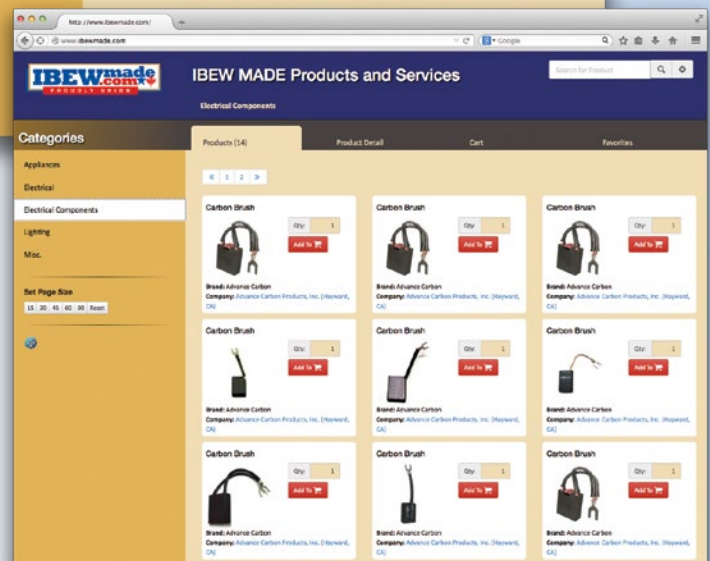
http://www.ibewmade.com/

www.ibewmade.com

Google

IBEWmade.com
PROUDLY UNION

IBEW MADE Products and Services

Electrical Components

Search for Product

Categories

Appliances

Electrical

Electrical Components

Lighting

Misc.

Set Page Size

15 30 45 60 90 Reset

Products (14)

Product Detail

Cart

Favorites

« 1 2 »

Carbon Brush
Qty: 1
Add To
Brand: Advance Carbon
Company: Advance Carbon Products, Inc. (Hayward, CA)

Carbon Brush
Qty: 1
Add To
Brand: Advance Carbon
Company: Advance Carbon Products, Inc. (Hayward, CA)

Carbon Brush
Qty: 1
Add To
Brand: Advance Carbon
Company: Advance Carbon Products, Inc. (Hayward, CA)

Carbon Brush
Qty: 1
Add To
Brand: Advance Carbon
Company: Advance Carbon Products, Inc. (Hayward, CA)

Carbon Brush
Qty: 1
Add To
Brand: Advance Carbon
Company: Advance Carbon Products, Inc. (Hayward, CA)

Carbon Brush
Qty: 1
Add To
Brand: Advance Carbon
Company: Advance Carbon Products, Inc. (Hayward, CA)

Carbon Brush
Qty: 1
Add To
Brand: Advance Carbon
Company: Advance Carbon Products, Inc. (Hayward, CA)

Carbon Brush
Qty: 1
Add To
Brand: Advance Carbon
Company: Advance Carbon Products, Inc. (Hayward, CA)

Carbon Brush
Qty: 1
Add To
Brand: Advance Carbon
Company: Advance Carbon Products, Inc. (Hayward, CA)